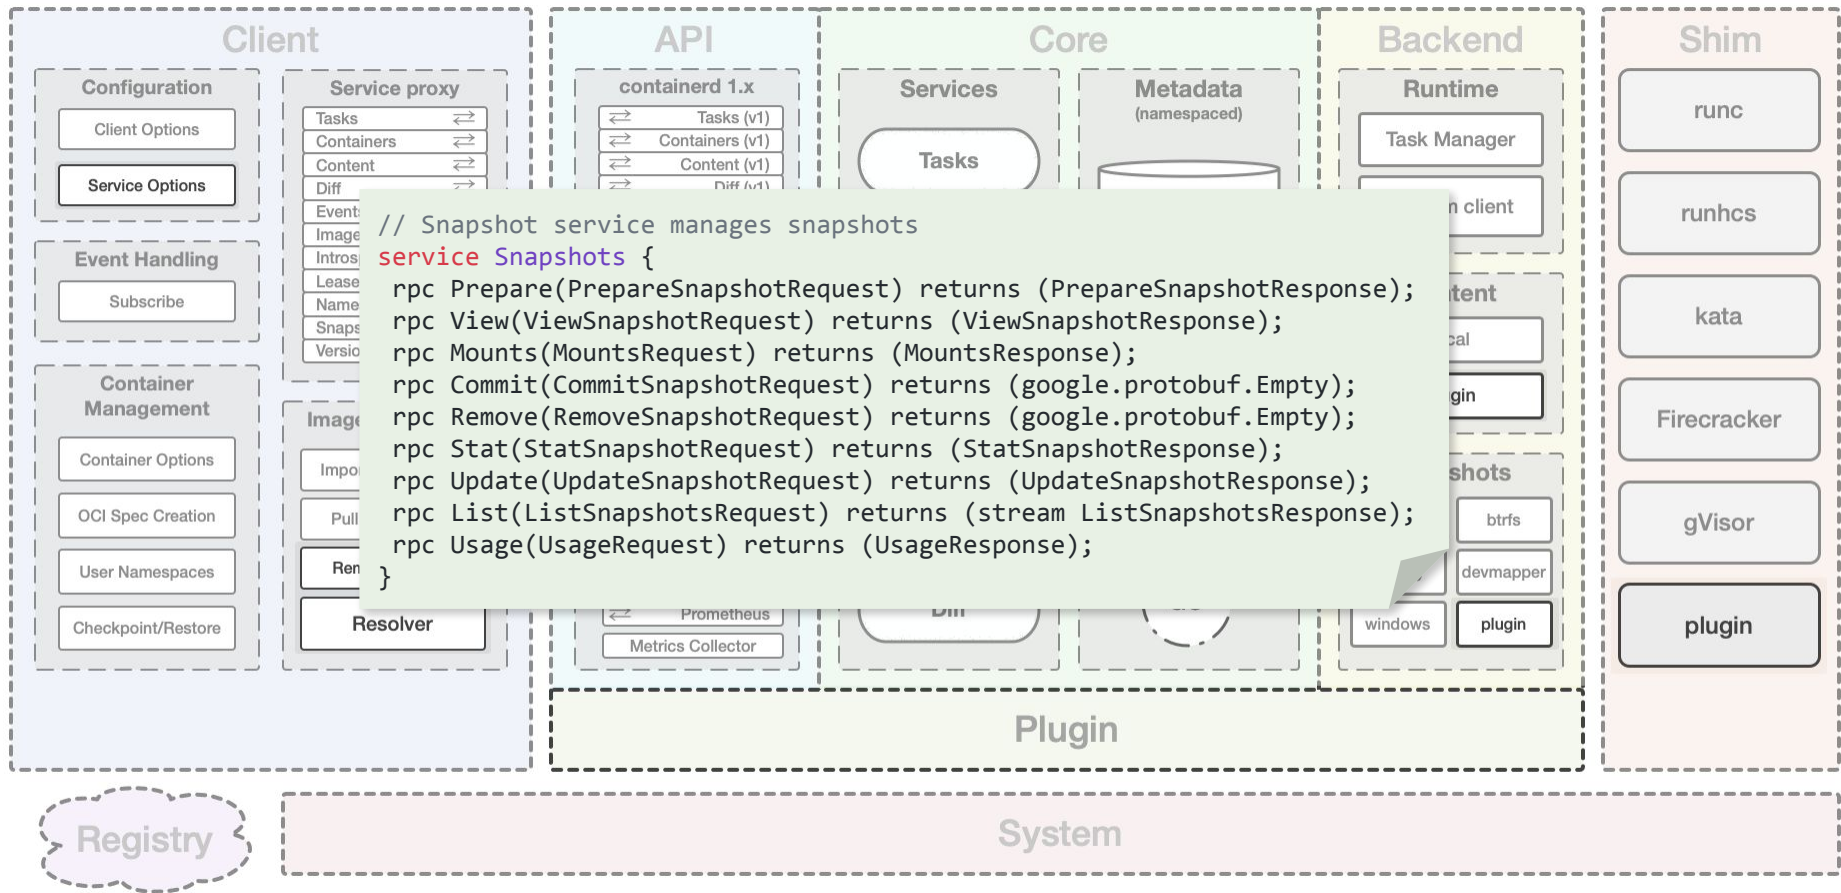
Client

Configuration

Client Options

Service Options

Event Handling

Subscribe

Container Management

Container Options

OCI Spec Creation

User Namespaces

Checkpoint/Restore

Service proxy

Tasks

Containers

Content

Diff

Event

Image

Intros

Lease

Name

Snaps

Versio

Image

Impo

Pull

Ren

Resolver

API

containerd 1.x

Tasks (v1)

Containers (v1)

Content (v1)

Diff (v1)

Prometheus

Metrics Collector

Core

Services

Tasks

Diff

Metadata
(namespaced)

Backend

Runtime

Task Manager

n client

tent

cal

gin

shots

btrfs

devmapper

windows

plugin

Shim

runc

runhcs

kata

Firecracker

gVisor

plugin

Plugin

Registry

System

// Snapshot service manages snapshots
service Snapshots {
 rpc Prepare(PrepareSnapshotRequest) returns (PrepareSnapshotResponse);
 rpc View(ViewSnapshotRequest) returns (ViewSnapshotResponse);
 rpc Mounts(MountsRequest) returns (MountsResponse);
 rpc Commit(CommitSnapshotRequest) returns (google.protobuf.Empty);
 rpc Remove(RemoveSnapshotRequest) returns (google.protobuf.Empty);
 rpc Stat(StatSnapshotRequest) returns (StatSnapshotResponse);
 rpc Update(UpdateSnapshotRequest) returns (UpdateSnapshotResponse);
 rpc List(ListSnapshotsRequest) returns (stream ListSnapshotsResponse);
 rpc Usage(UsageRequest) returns (UsageResponse);
}